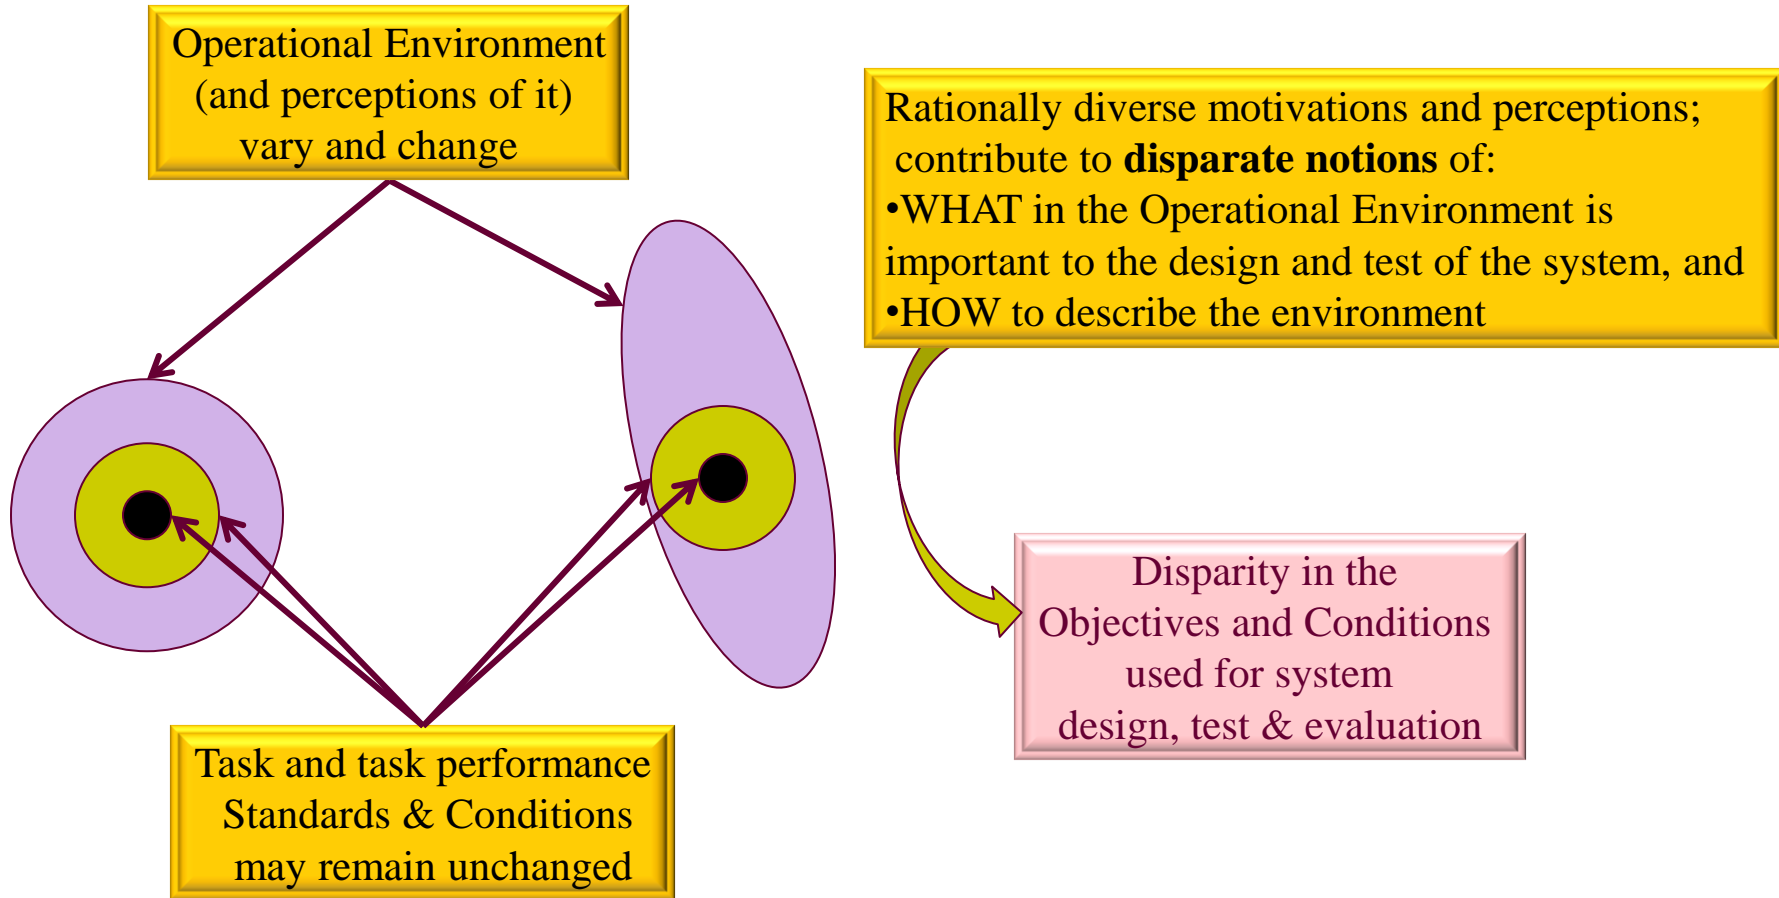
Operational Environment (and perceptions of it) vary and change

Rationally diverse motivations and perceptions; contribute to **disparate notions** of:
•WHAT in the Operational Environment is important to the design and test of the system, and
•HOW to describe the environment

Disparity in the Objectives and Conditions used for system design, test & evaluation

Task and task performance Standards & Conditions may remain unchanged